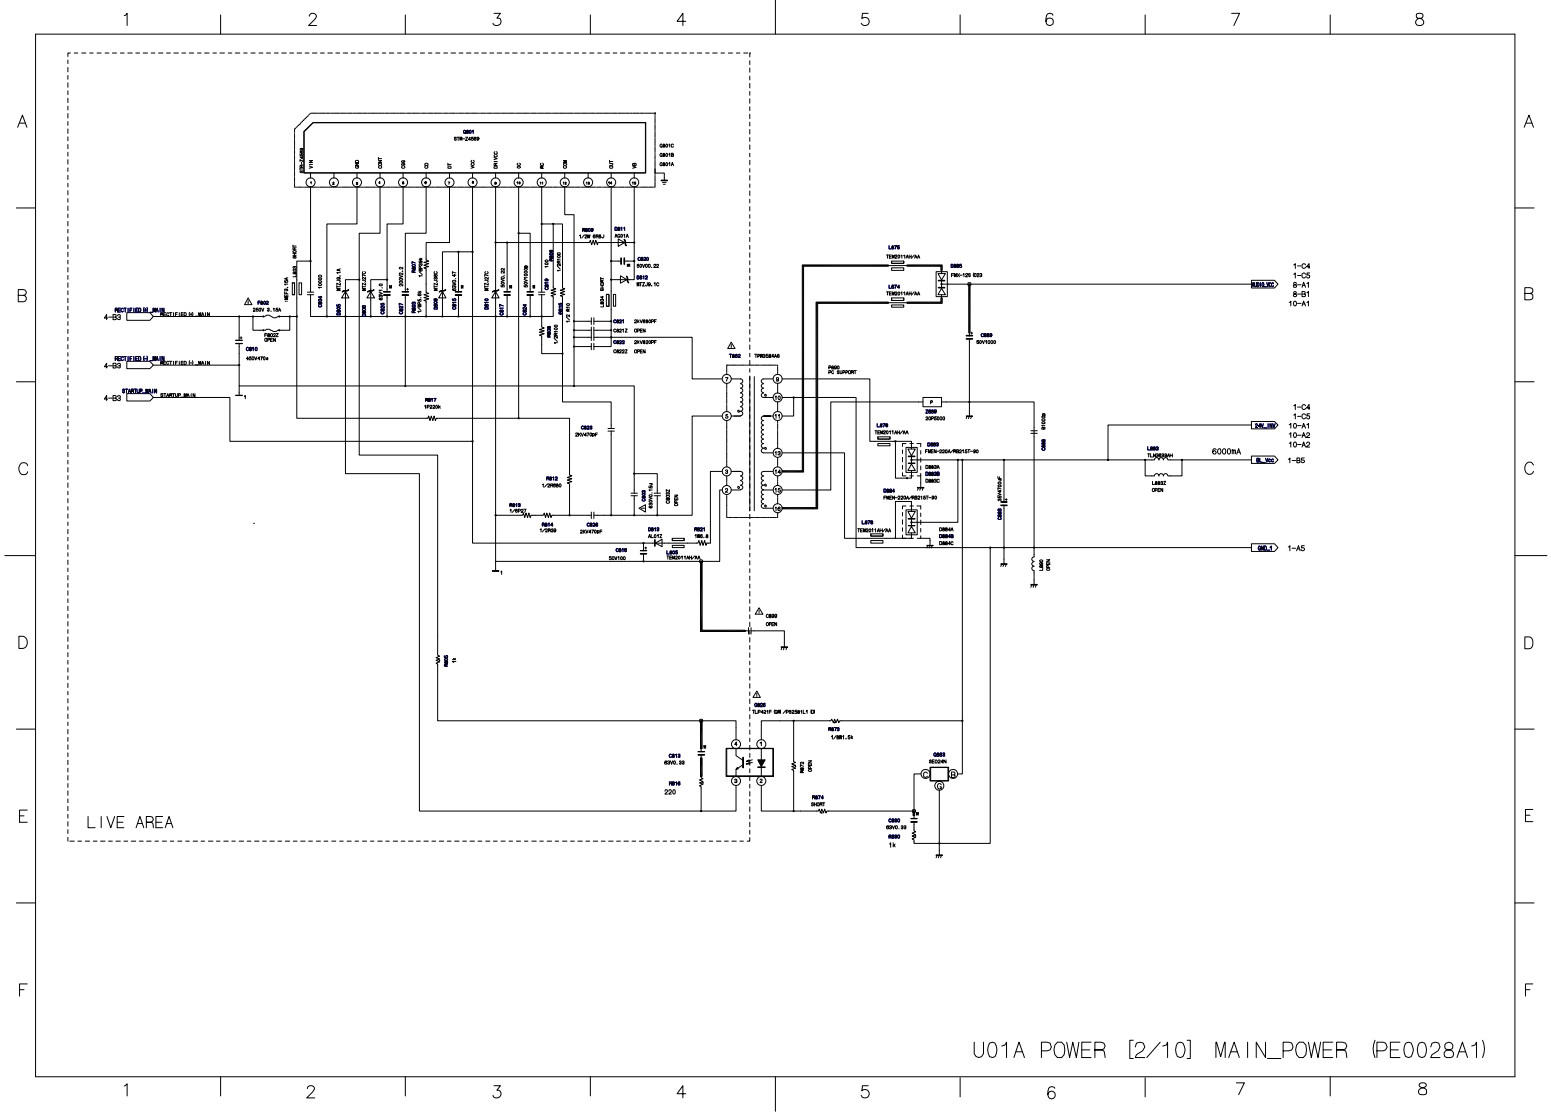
1 2 3 4 5 6 7 8

A

B

C

D

E

F

Q801
STR-Z4589
Q801C
Q801B
Q801A

VIN GND CONT OSS CD DT VCC DRIVCC SC RC COM OUT VB

R809 1/2W 6R8J
D811 AG01A
C820 50V0.22
D812 MTZJ9.1C

L875 TEM2011AH/9A
D885 FMX-12S D23
L874 TEM2011AH/9A

1-C4
1-C5
8-A1
8-B1
10-A1

F802 250V 3.15A
F802Z OPEN
C810 450V470u

4-B3 RECTIFIED(+)_MAIN
4-B3 RECTIFIED(-)_MAIN
4-B3 STARTUP_MAIN

R817 1/F220k

C831 2KV680PF
C821Z OPEN
C822 2KV820PF
C822Z OPEN

T862 TPR0284A0
P800 PC SUPPORT
C889 50V1000

Z859 20P5000
L876 TEM2011AH/9A
D883 FMEN-220A/RB215T-90
D883A D883B D883C
D884 FMEN-220A/RB215T-90
D884A D884B D884C
L878 TEM2011AH/9A

L880 TLN0628AH
L880Z OPEN
6000mA

1-C4
1-C5
10-A1
10-A2
10-A2

1-B5
1-A5

C823 2KV470PF
R812 1/2R680
C832Z OPEN
R813 1/6R07
R814 1/2R39
C826 2KV470PF
D813 AL01Z
R821 1R8.8
C816 50V100
L805 TEM2011AH/9A

C830 OPEN

Q826 TLP421F (D4) /PS2561L1 (D)
C813 63V0.33
R816 220
R879 1/8R1.5k
R872 OPEN
R874 SHORT
Q853 SE024N
C880 63V0.33
R880 1k

LIVE AREA

U01A POWER [2/10] MAIN_POWER (PE0028A1)

1 2 3 4 5 6 7 8